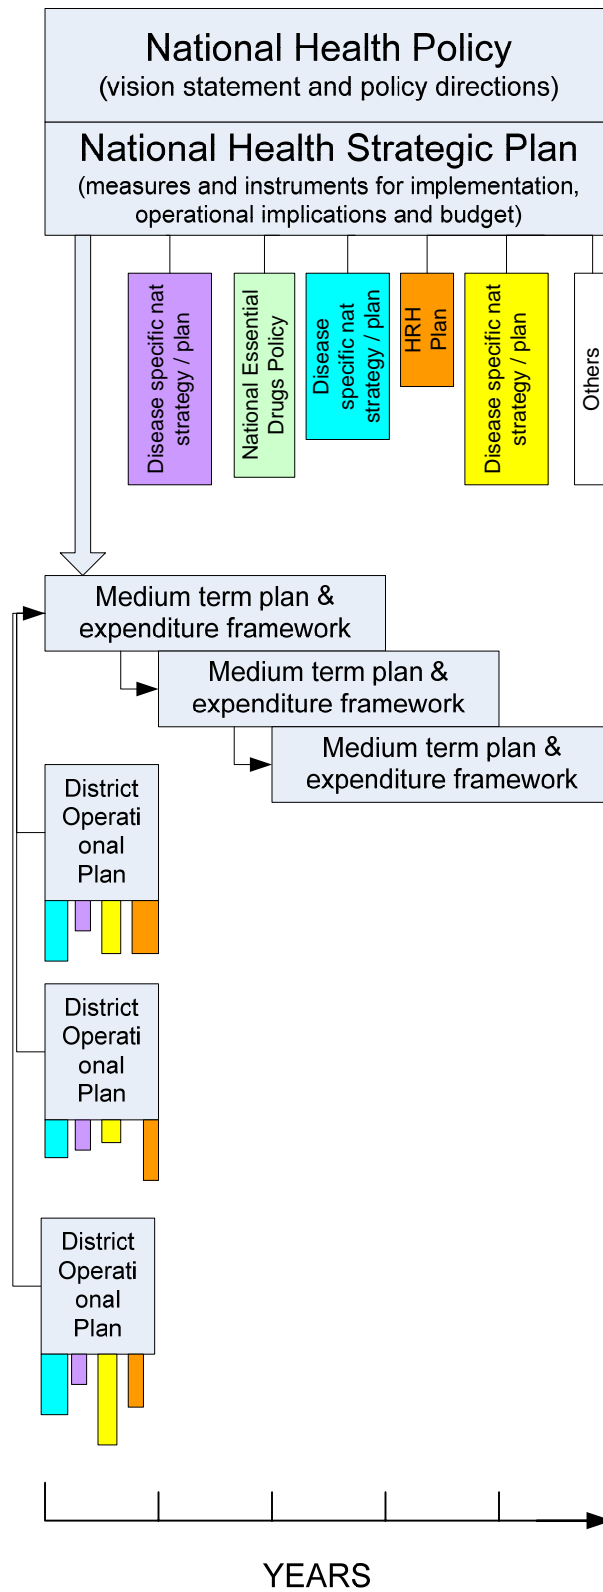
National Health Policy
(vision statement and policy directions)

National Health Strategic Plan
(measures and instruments for implementation, operational implications and budget)

Disease specific nat strategy / plan

National Essential Drugs Policy

Disease specific nat strategy / plan

HRH Plan

Disease specific nat strategy / plan

Others

Medium term plan & expenditure framework

Medium term plan & expenditure framework

Medium term plan & expenditure framework

District Operational Plan

District Operational Plan

District Operational Plan

YEARS